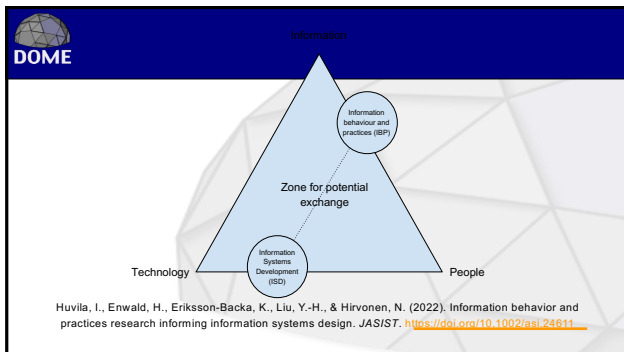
DOME

Information

Information behaviour and practices (IBP)

Zone for potential exchange

Information Systems Development (ISD)

Technology

People

Huvila, I., Enwald, H., Eriksson-Backa, K., Liu, Y.-H., & Hirvonen, N. (2022). Information behavior and practices research informing information systems design. *JASIST*. https://doi.org/10.1002/asi.24611